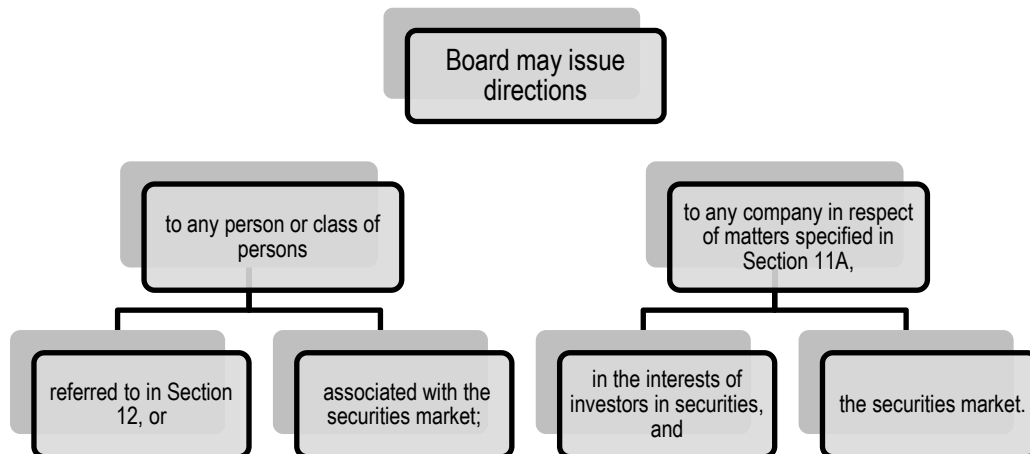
Board may issue directions

to any person or class of persons

referred to in Section 12, or

associated with the securities market;

to any company in respect of matters specified in Section 11A,

in the interests of investors in securities, and

the securities market.